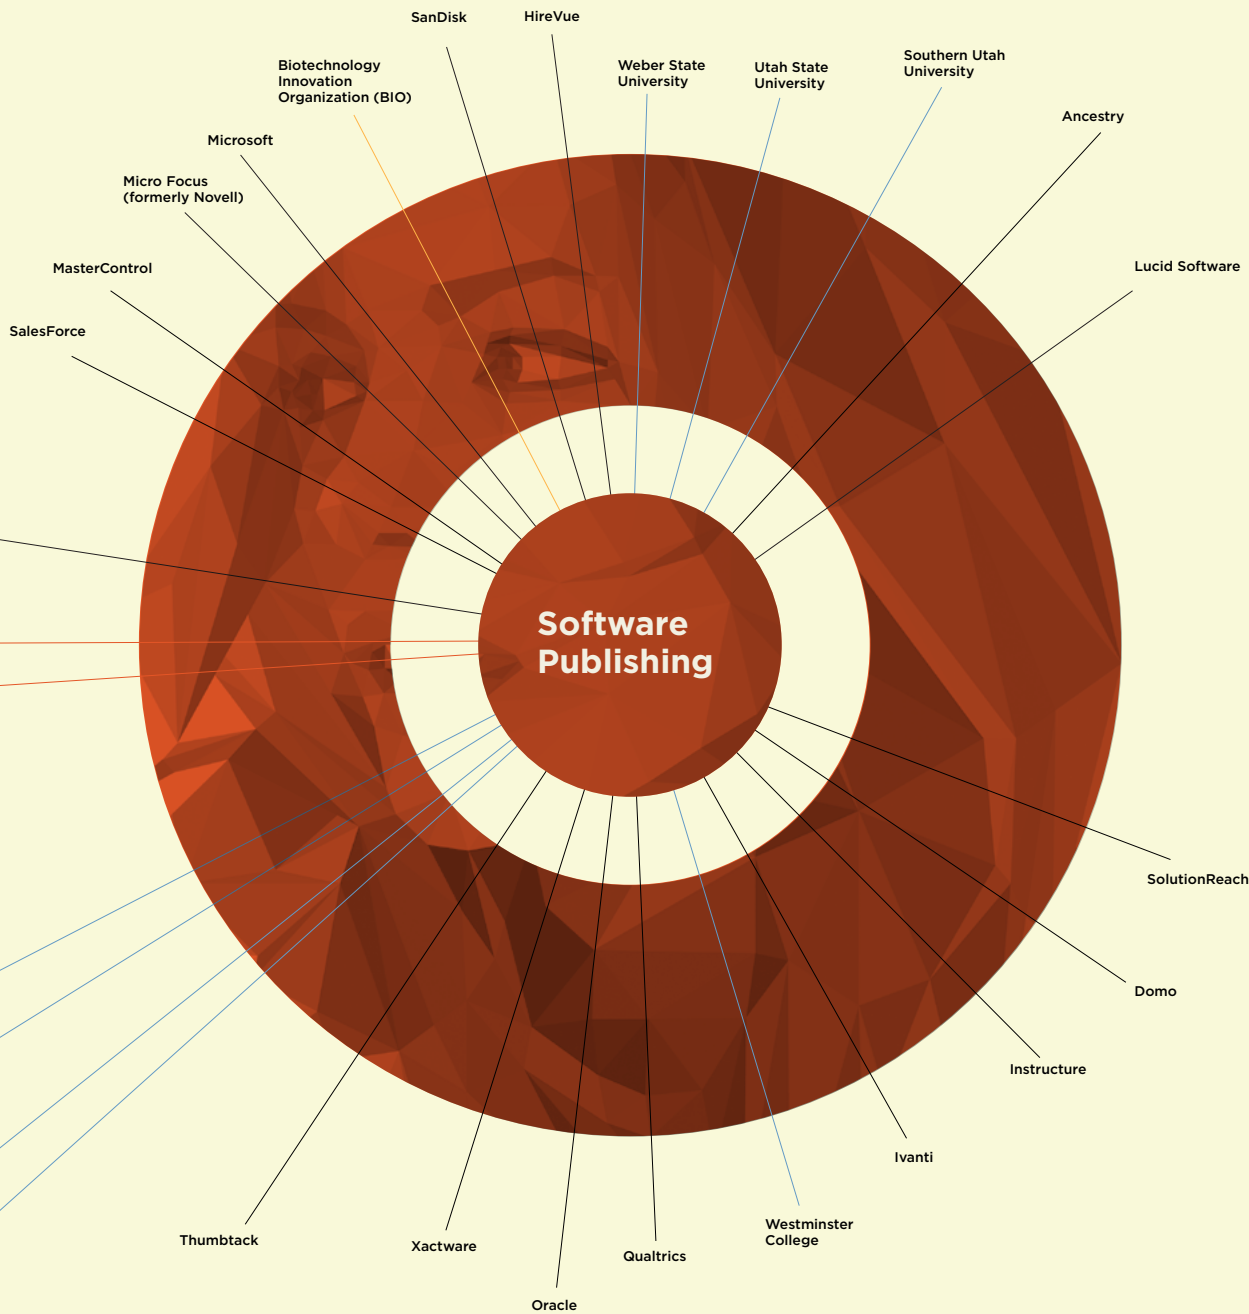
SanDisk
HireVue
Biotechnology Innovation Organization (BIO)
Weber State University
Utah State University
Southern Utah University
Ancestry
Microsoft
Micro Focus (formerly Novell)
Lucid Software
MasterControl
SalesForce
Software Publishing
SolutionReach
Domo
Instructure
Ivanti
Westminster College
Thumbtack
Xactware
Qualtrics
Oracle